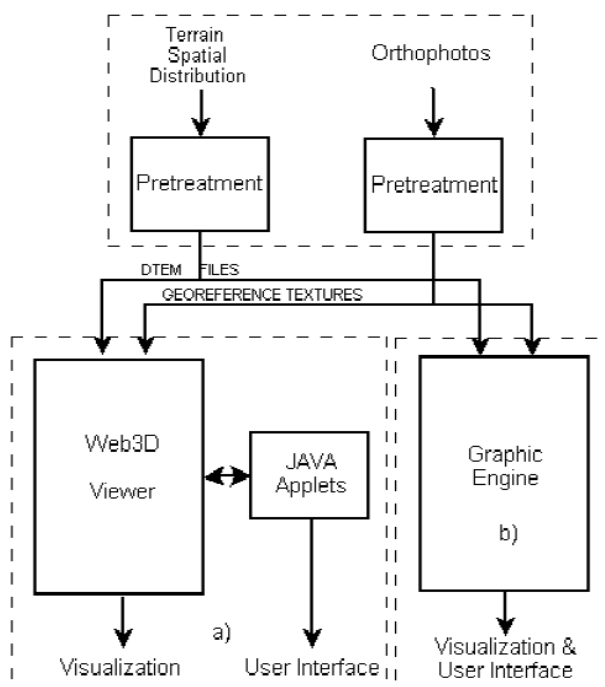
Terrain Spatial Distribution

Orthophotos

Pretreatment

Pretreatment

DTEM FILES

GEOREFERENCE TEXTURES

Web3D

Viewer

JAVA Applets

a)

Visualization

User Interface

Graphic Engine

b)

Visualization & User Interface